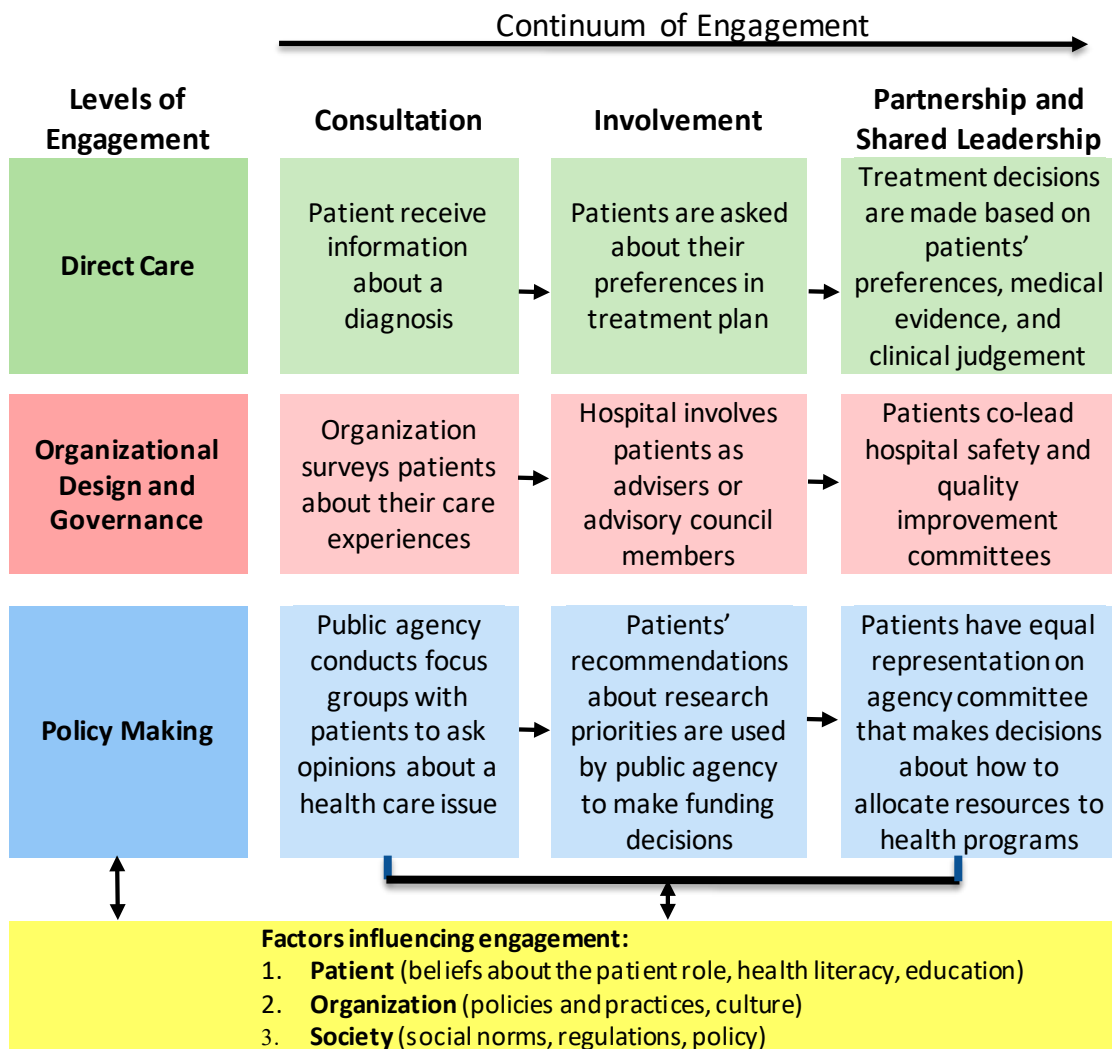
Continuum of Engagement

| Levels of Engagement | Consultation | Involvement | Partnership and Shared Leadership |
|---|---|---|---|
| Direct Care | Patient receive information about a diagnosis | Patients are asked about their preferences in treatment plan | Treatment decisions are made based on patients' preferences, medical evidence, and clinical judgement |
| Organizational Design and Governance | Organization surveys patients about their care experiences | Hospital involves patients as advisers or advisory council members | Patients co-lead hospital safety and quality improvement committees |
| Policy Making | Public agency conducts focus groups with patients to ask opinions about a health care issue | Patients' recommendations about research priorities are used by public agency to make funding decisions | Patients have equal representation on agency committee that makes decisions about how to allocate resources to health programs |

Factors influencing engagement:
1. Patient (beliefs about the patient role, health literacy, education)
2. Organization (policies and practices, culture)
3. Society (social norms, regulations, policy)